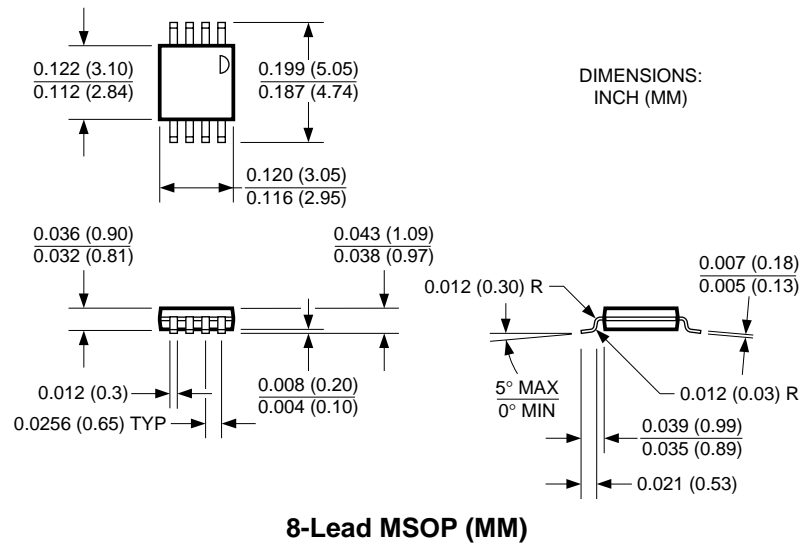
DIMENSIONS:
INCH (MM)

$\frac{0.122 (3.10)}{0.112 (2.84)}$

$\frac{0.199 (5.05)}{0.187 (4.74)}$

$\frac{0.120 (3.05)}{0.116 (2.95)}$

$\frac{0.036 (0.90)}{0.032 (0.81)}$

$\frac{0.043 (1.09)}{0.038 (0.97)}$

$\frac{0.007 (0.18)}{0.005 (0.13)}$

0.012 (0.30) R

0.012 (0.3)

0.0256 (0.65) TYP

$\frac{0.008 (0.20)}{0.004 (0.10)}$

$\frac{5° MAX}{0° MIN}$

0.012 (0.03) R

$\frac{0.039 (0.99)}{0.035 (0.89)}$

0.021 (0.53)

8-Lead MSOP (MM)